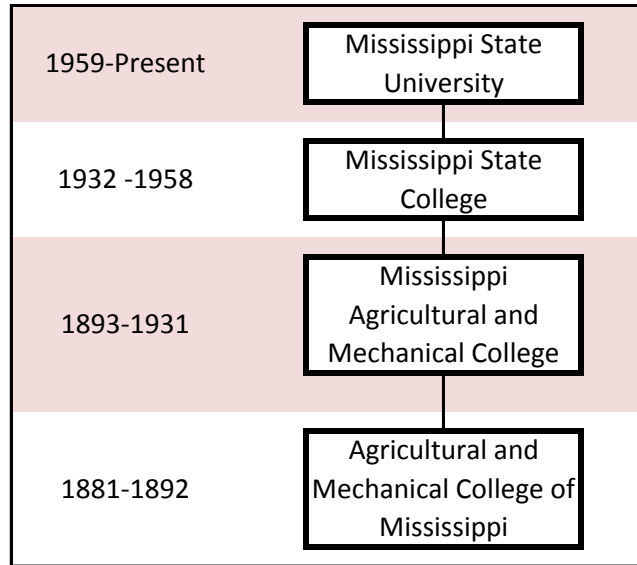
| | |
|---|---|
| 1959-Present | Mississippi State University |
| 1932 -1958 | Mississippi State College |
| 1893-1931 | Mississippi Agricultural and Mechanical College |
| 1881-1892 | Agricultural and Mechanical College of Mississippi |